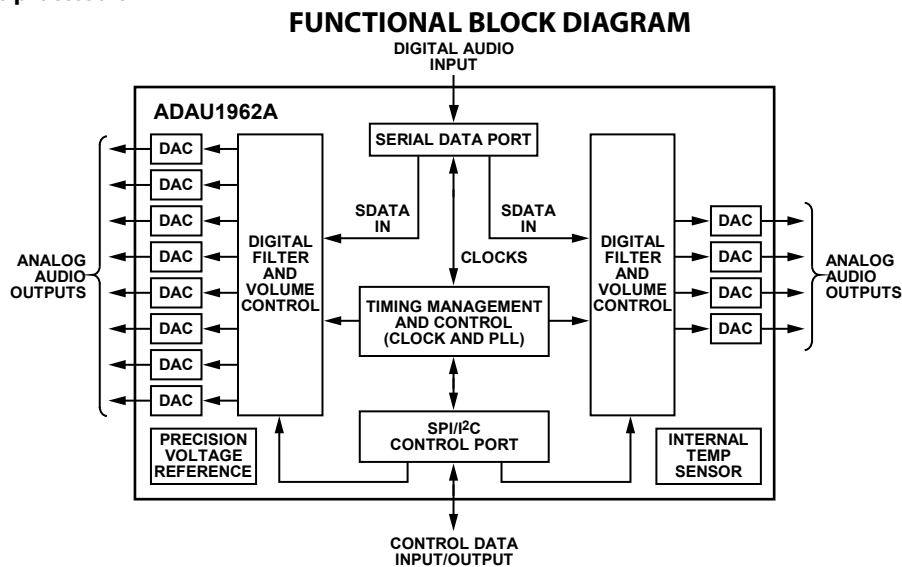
FUNCTIONAL BLOCK DIAGRAM

DIGITAL AUDIO INPUT

ADAU1962A

SERIAL DATA PORT

DAC
DAC
DAC
DAC
DAC
DAC
DAC
DAC

ANALOG AUDIO OUTPUTS

DIGITAL FILTER AND VOLUME CONTROL

SDATA IN

SDATA IN

CLOCKS

DIGITAL FILTER AND VOLUME CONTROL

DAC
DAC
DAC
DAC

ANALOG AUDIO OUTPUTS

TIMING MANAGEMENT AND CONTROL (CLOCK AND PLL)

SPI/I$^2$C CONTROL PORT

PRECISION VOLTAGE REFERENCE

INTERNAL TEMP SENSOR

CONTROL DATA INPUT/OUTPUT